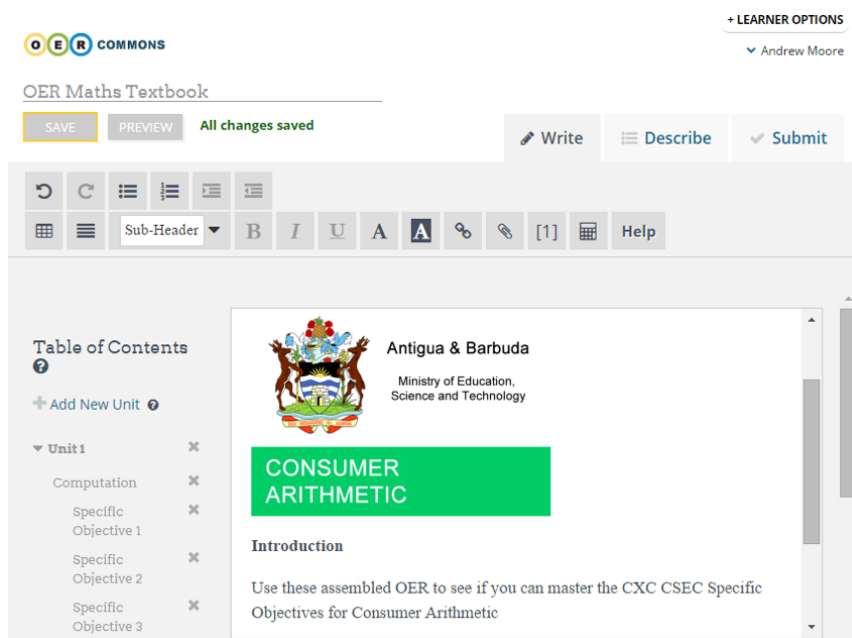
OER COMMONS

+ LEARNER OPTIONS

Andrew Moore

OER Maths Textbook

SAVE PREVIEW All changes saved

Write Describe Submit

Sub-Header B I U A A [1] Help

Table of Contents

+ Add New Unit

Unit 1

Computation

Specific Objective 1

Specific Objective 2

Specific Objective 3

Antigua & Barbuda

Ministry of Education, Science and Technology

CONSUMER ARITHMETIC

Introduction

Use these assembled OER to see if you can master the CXC CSEC Specific Objectives for Consumer Arithmetic